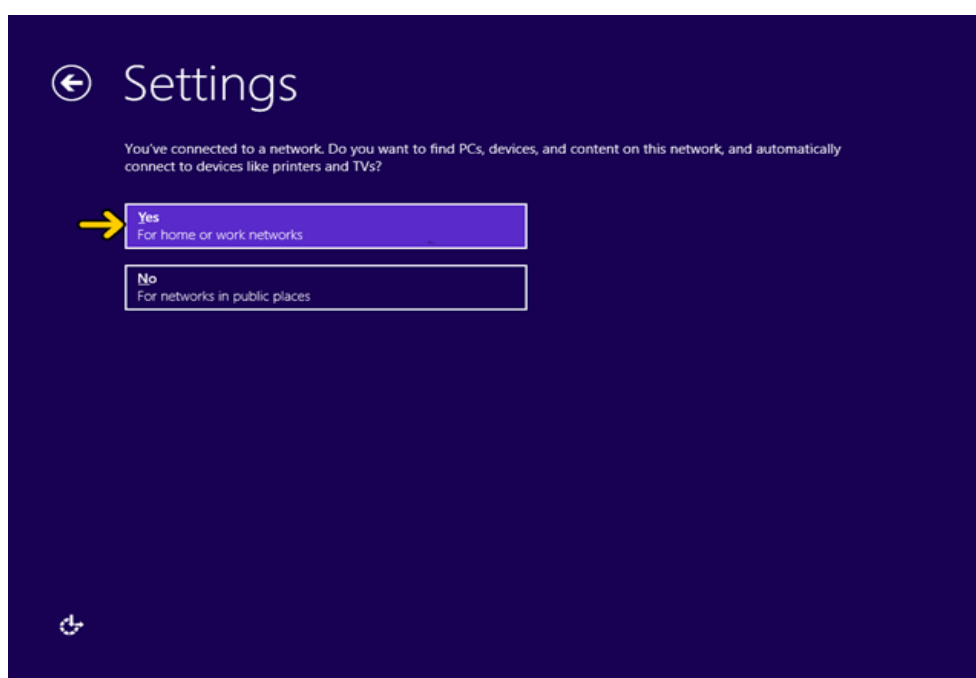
Settings

You've connected to a network. Do you want to find PCs, devices, and content on this network, and automatically connect to devices like printers and TVs?

Yes
For home or work networks

No
For networks in public places